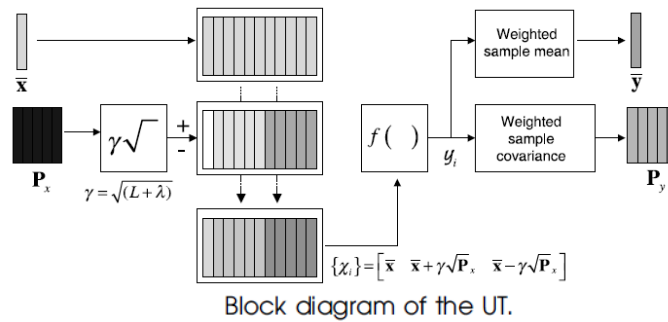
$\overline{\mathbf{x}}$

$\mathbf{P}_x$

$\gamma\sqrt{\ }$

+

-

$\gamma = \sqrt{(L+\lambda)}$

$f(\ )$

$y_i$

Weighted sample mean

Weighted sample covariance

$\overline{\mathbf{y}}$

$\mathbf{P}_y$

$\{\chi_i\} = \left[\overline{\mathbf{x}} \quad \overline{\mathbf{x}} + \gamma\sqrt{\mathbf{P}_x} \quad \overline{\mathbf{x}} - \gamma\sqrt{\mathbf{P}_x}\right]$

Block diagram of the UT.